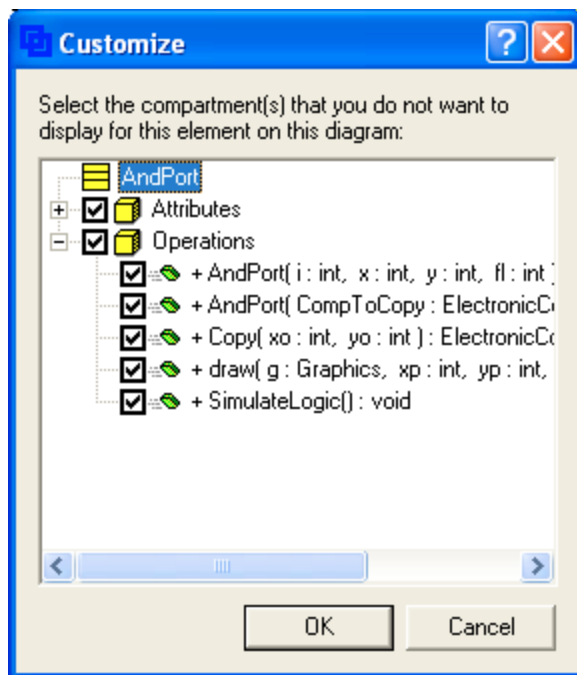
Customize

Select the compartment(s) that you do not want to display for this element on this diagram:

AndPort
Attributes
Operations
+ AndPort( i : int, x : int, y : int, fl : int )
+ AndPort( CompToCopy : ElectronicC
+ Copy( xo : int, yo : int ) : ElectronicC
+ draw( g : Graphics, xp : int, yp : int,
+ SimulateLogic() : void

OK
Cancel